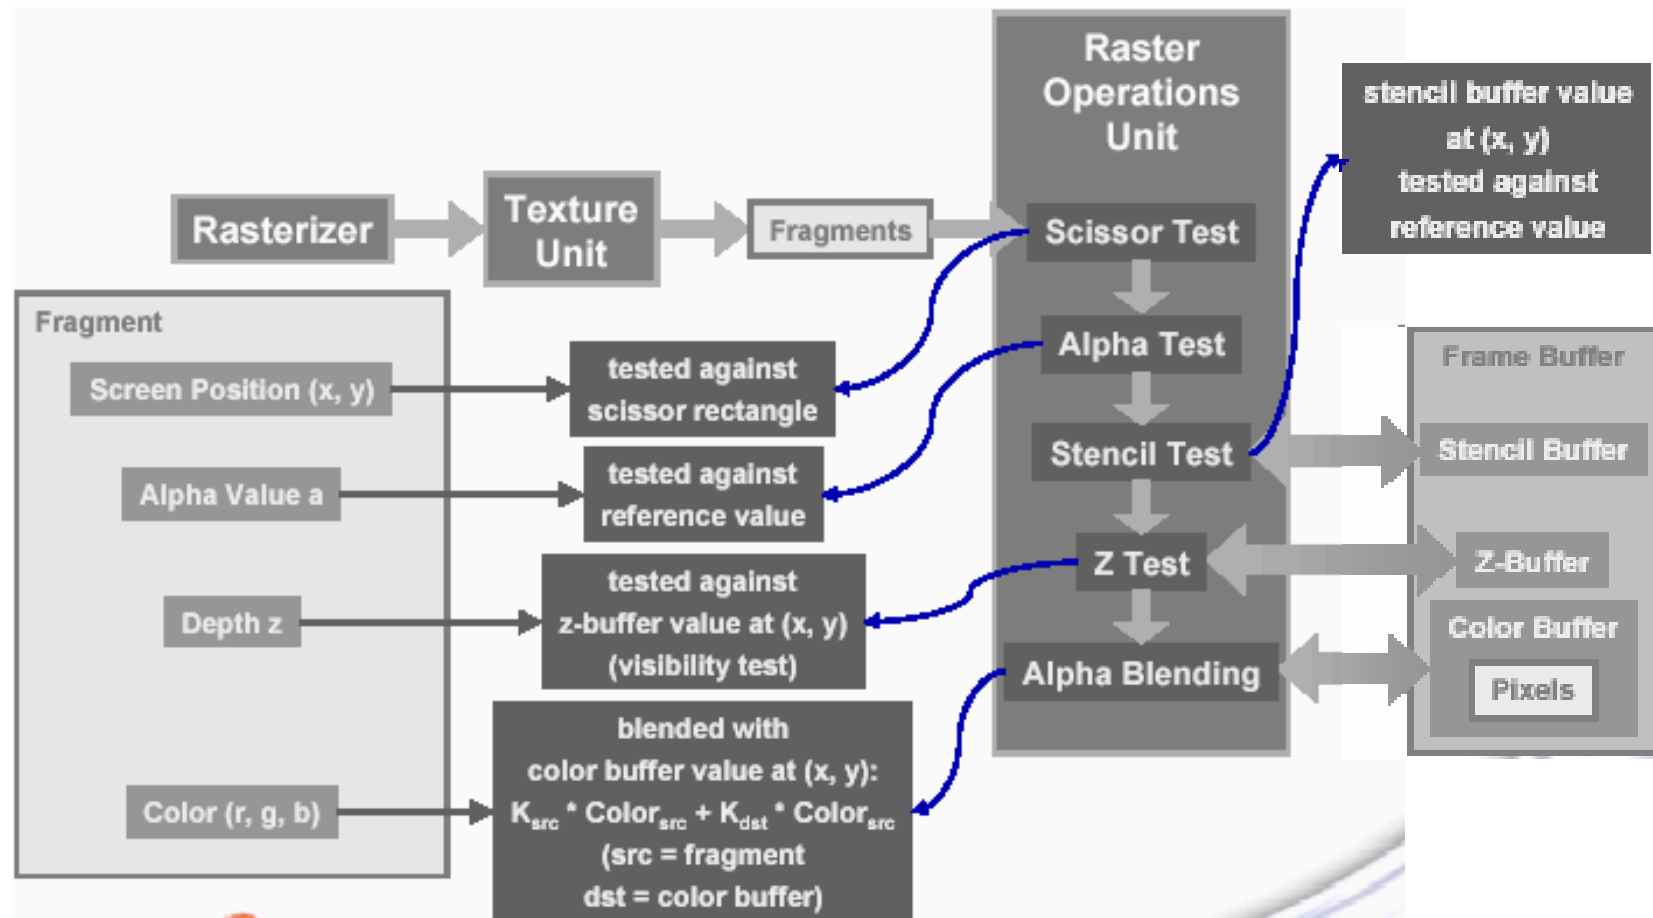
Rasterizer

Texture Unit

Fragments

Raster Operations Unit

Scissor Test

Alpha Test

Stencil Test

Z Test

Alpha Blending

stencil buffer value at (x, y) tested against reference value

Frame Buffer

Stencil Buffer

Z-Buffer

Color Buffer

Pixels

Fragment

Screen Position (x, y)

Alpha Value a

Depth z

Color (r, g, b)

tested against scissor rectangle

tested against reference value

tested against z-buffer value at (x, y) (visibility test)

blended with color buffer value at (x, y): $K_{src}$ * $Color_{src}$ + $K_{dst}$ * $Color_{src}$ (src = fragment dst = color buffer)